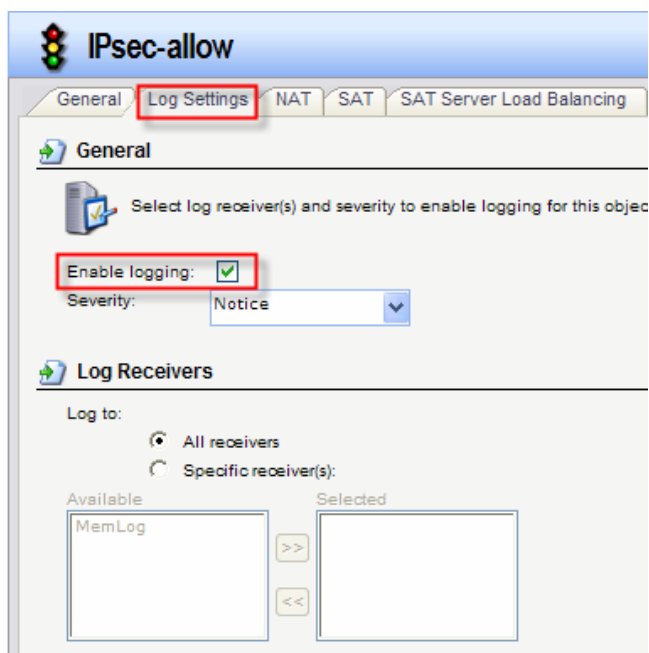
IPsec-allow

General | Log Settings | NAT | SAT | SAT Server Load Balancing

General

Select log receiver(s) and severity to enable logging for this objec

Enable logging: ☑

Severity: Notice

Log Receivers

Log to:

All receivers

Specific receiver(s):

Available

MemLog

>>

<<

Selected